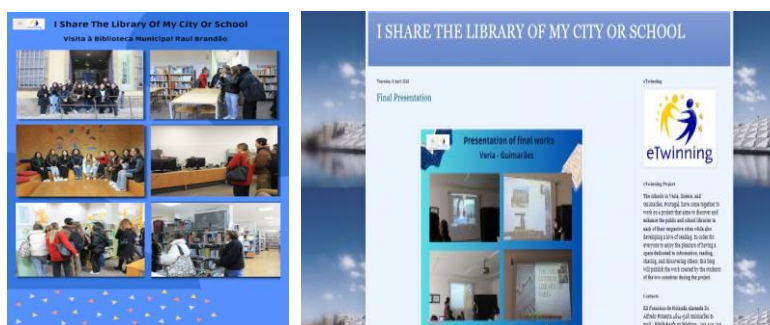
I Share The Library Of My City Or School

Visita à Biblioteca Municipal Raul Brandão

I SHARE THE LIBRARY OF MY CITY OR SCHOOL

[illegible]

Final Presentation

Presentation of final works

Veria - Guimarães

eTwinning

eTwinning

eTwinning Project

The schools in Veria, Greece, and Guimarães, Portugal, have come together to work on a project that aims to discover and enhance the public and school libraries in each of their respective cities while also developing a love of reading. In order for everyone to enjoy the pleasure of having a space dedicated to information, reading, sharing, and discovering others, this blog will publish the work created by the students of the two countries during the project.

Contacts

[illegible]